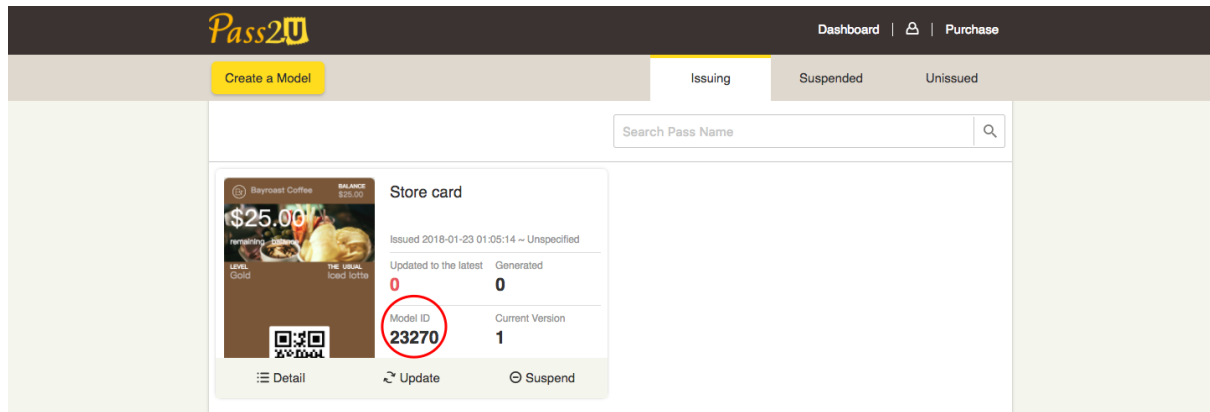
Pass2U

Dashboard | | Purchase

Create a Model

Issuing Suspended Unissued

Search Pass Name

Bayroast Coffee BALANCE $25.00

$25.00

remaining balance

LEVEL Gold THE USUAL Iced latte

Store card

Issued 2018-01-23 01:05:14 ~ Unspecified

Updated to the latest 0

Generated 0

Model ID 23270

Current Version 1

Detail Update Suspend